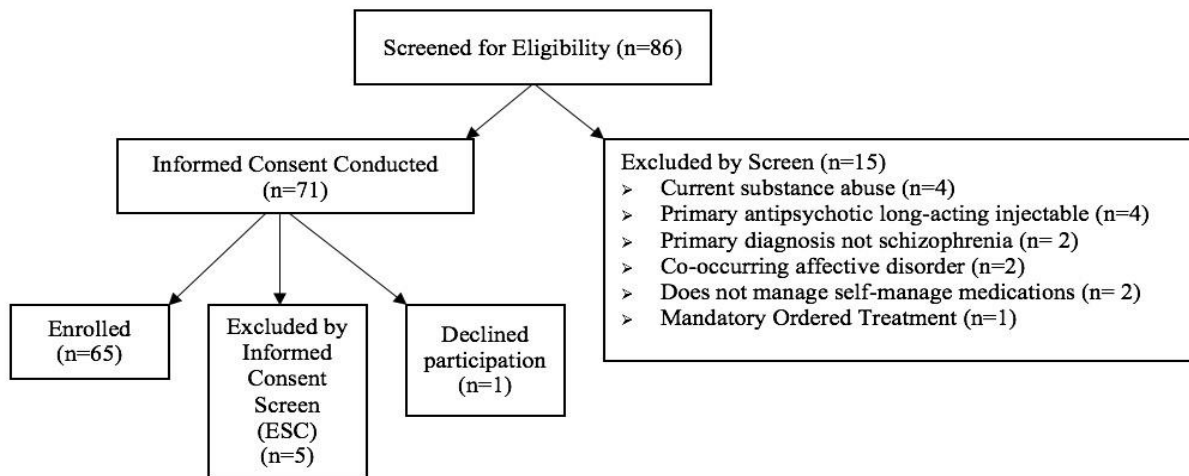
Screened for Eligibility (n=86)

Informed Consent Conducted (n=71)

Excluded by Screen (n=15)
- Current substance abuse (n=4)
- Primary antipsychotic long-acting injectable (n=4)
- Primary diagnosis not schizophrenia (n= 2)
- Co-occurring affective disorder (n=2)
- Does not manage self-manage medications (n= 2)
- Mandatory Ordered Treatment (n=1)

Enrolled (n=65)

Excluded by Informed Consent Screen (ESC) (n=5)

Declined participation (n=1)